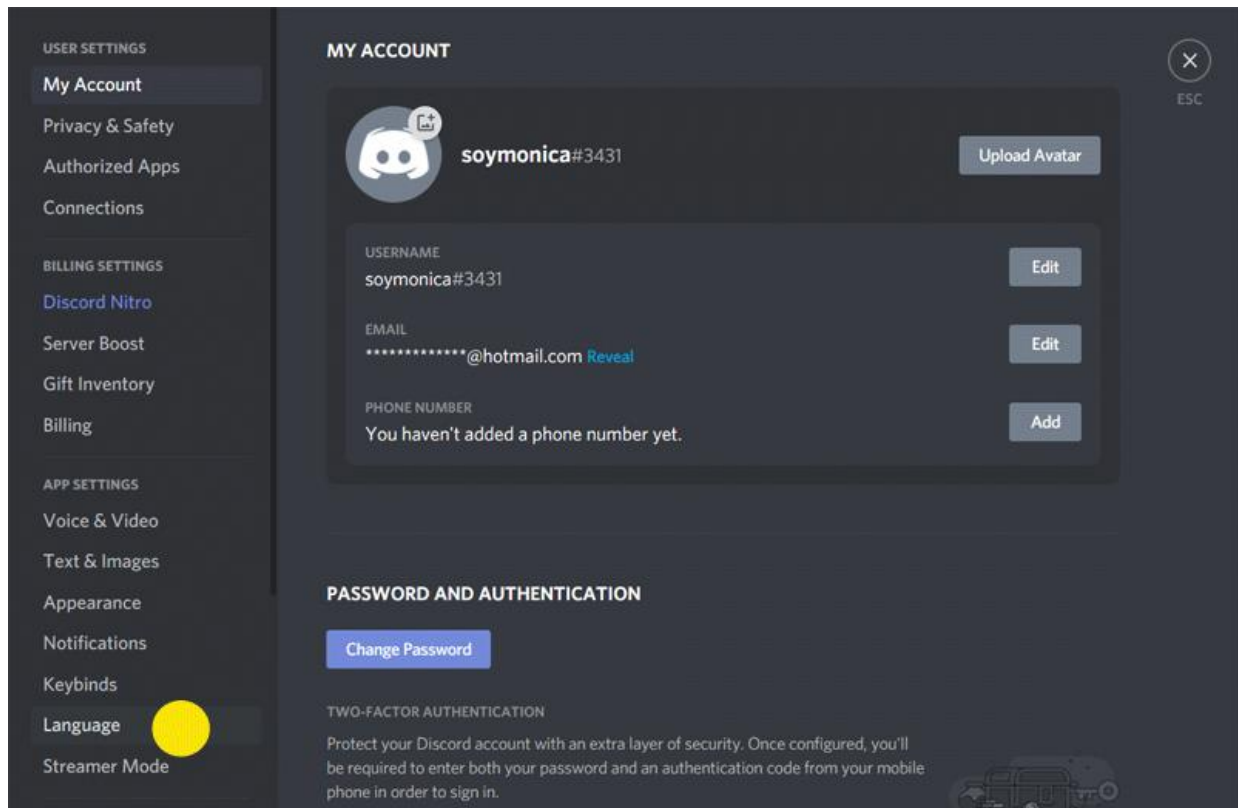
USER SETTINGS
My Account
Privacy & Safety
Authorized Apps
Connections

BILLING SETTINGS
Discord Nitro
Server Boost
Gift Inventory
Billing

APP SETTINGS
Voice & Video
Text & Images
Appearance
Notifications
Keybinds
Language
Streamer Mode

MY ACCOUNT

ESC

soymonica#3431

Upload Avatar

USERNAME
soymonica#3431
Edit

EMAIL
*************@hotmail.com Reveal
Edit

PHONE NUMBER
You haven't added a phone number yet.
Add

PASSWORD AND AUTHENTICATION

Change Password

TWO-FACTOR AUTHENTICATION

Protect your Discord account with an extra layer of security. Once configured, you'll be required to enter both your password and an authentication code from your mobile phone in order to sign in.